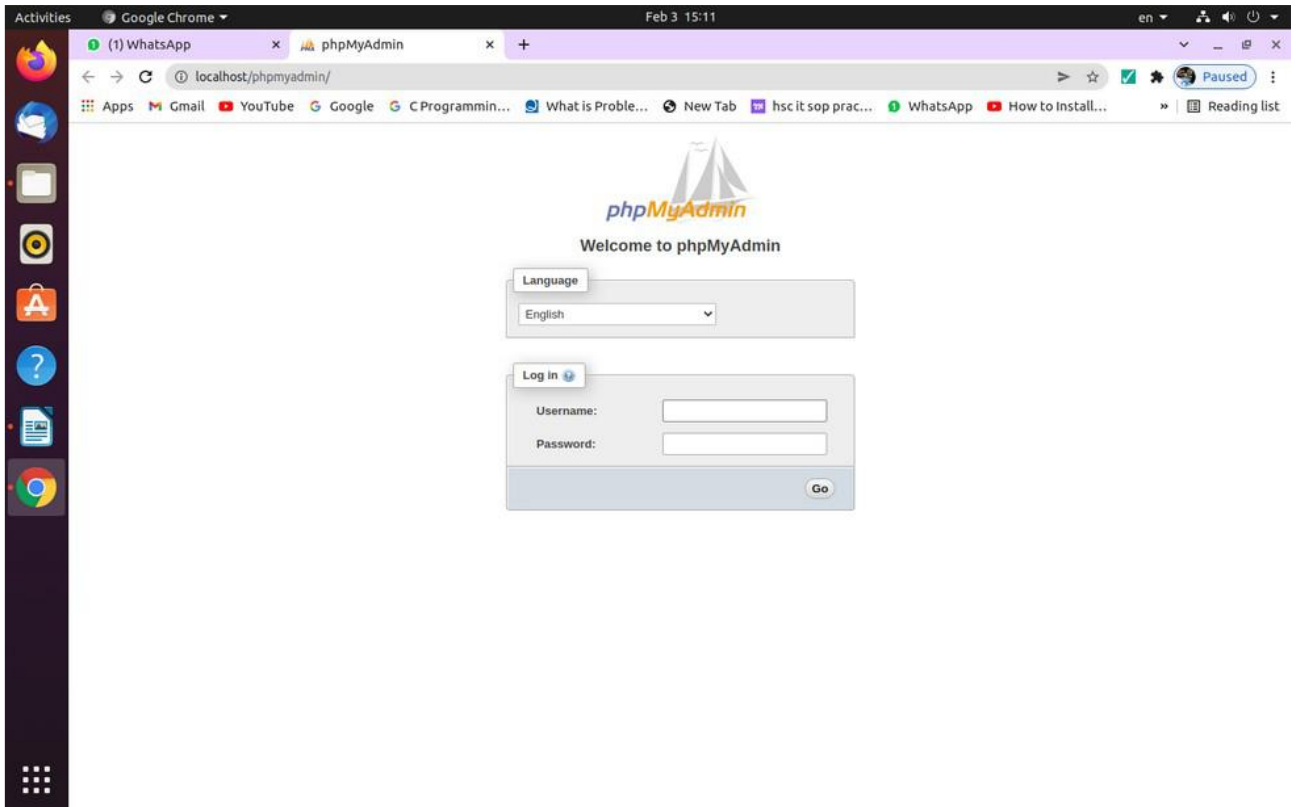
Activities Google Chrome Feb 3 15:11 en

(1) WhatsApp × phpMyAdmin × +

localhost/phpmyadmin/

Paused

Apps Gmail YouTube Google C Programmin... What is Proble... New Tab hsc it sop prac... WhatsApp How to Install... » Reading list

phpMyAdmin

Welcome to phpMyAdmin

Language

English

Log in

Username:

Password:

Go